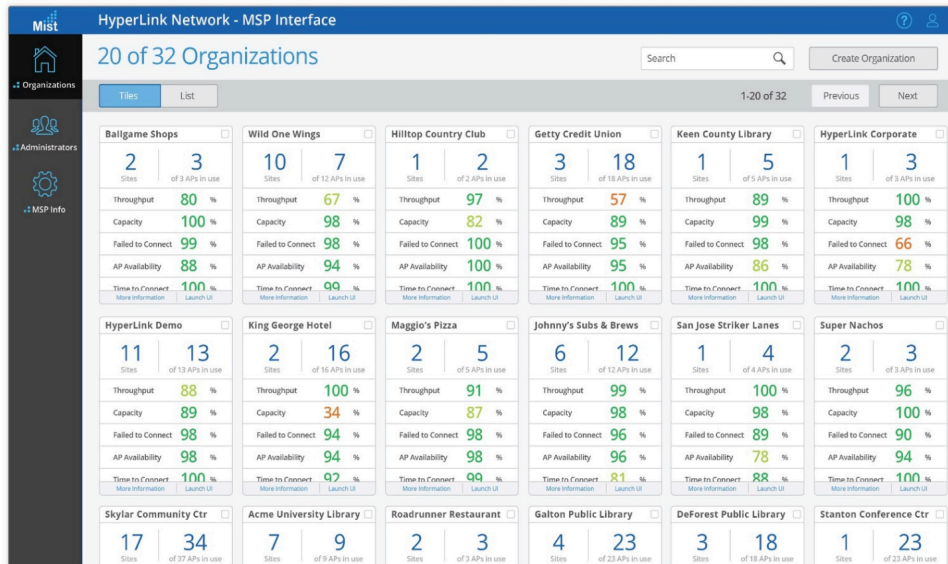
Mist

HyperLink Network - MSP Interface

Organizations

Administrators

MSP Info

20 of 32 Organizations

Search

Create Organization

Tiles List

1-20 of 32

Previous Next

Ballgame Shops
2 Sites | 3 of 3 APs in use
Throughput 80 %
Capacity 100 %
Failed to Connect 99 %
AP Availability 88 %
Time to Connect 100 %
More Information | Launch UI

Wild One Wings
10 Sites | 7 of 12 APs in use
Throughput 67 %
Capacity 98 %
Failed to Connect 98 %
AP Availability 94 %
Time to Connect 99 %
More Information | Launch UI

Hilltop Country Club
1 Sites | 2 of 2 APs in use
Throughput 97 %
Capacity 82 %
Failed to Connect 100 %
AP Availability 100 %
Time to Connect 100 %
More Information | Launch UI

Getty Credit Union
3 Sites | 18 of 18 APs in use
Throughput 57 %
Capacity 89 %
Failed to Connect 95 %
AP Availability 95 %
Time to Connect 100 %
More Information | Launch UI

Keen County Library
1 Sites | 5 of 5 APs in use
Throughput 89 %
Capacity 99 %
Failed to Connect 98 %
AP Availability 86 %
Time to Connect 100 %
More Information | Launch UI

HyperLink Corporate
1 Sites | 3 of 3 APs in use
Throughput 100 %
Capacity 98 %
Failed to Connect 66 %
AP Availability 78 %
Time to Connect 100 %
More Information | Launch UI

HyperLink Demo
11 Sites | 13 of 13 APs in use
Throughput 88 %
Capacity 89 %
Failed to Connect 98 %
AP Availability 98 %
Time to Connect 100 %
More Information | Launch UI

King George Hotel
2 Sites | 16 of 16 APs in use
Throughput 100 %
Capacity 34 %
Failed to Connect 94 %
AP Availability 94 %
Time to Connect 92 %
More Information | Launch UI

Maggio's Pizza
2 Sites | 5 of 5 APs in use
Throughput 91 %
Capacity 87 %
Failed to Connect 98 %
AP Availability 98 %
Time to Connect 99 %
More Information | Launch UI

Johnny's Subs & Brews
6 Sites | 12 of 12 APs in use
Throughput 99 %
Capacity 98 %
Failed to Connect 96 %
AP Availability 96 %
Time to Connect 81 %
More Information | Launch UI

San Jose Striker Lanes
1 Sites | 4 of 4 APs in use
Throughput 100 %
Capacity 98 %
Failed to Connect 89 %
AP Availability 78 %
Time to Connect 88 %
More Information | Launch UI

Super Nachos
2 Sites | 3 of 3 APs in use
Throughput 96 %
Capacity 100 %
Failed to Connect 90 %
AP Availability 94 %
Time to Connect 100 %
More Information | Launch UI

Skylar Community Ctr
17 Sites | 34 of 37 APs in use

Acme University Library
7 Sites | 9 of 9 APs in use

Roadrunner Restaurant
2 Sites | 3 of 3 APs in use

Galton Public Library
4 Sites | 23 of 23 APs in use

DeForest Public Library
3 Sites | 18 of 18 APs in use

Stanton Conference Ctr
1 Sites | 23 of 23 APs in use